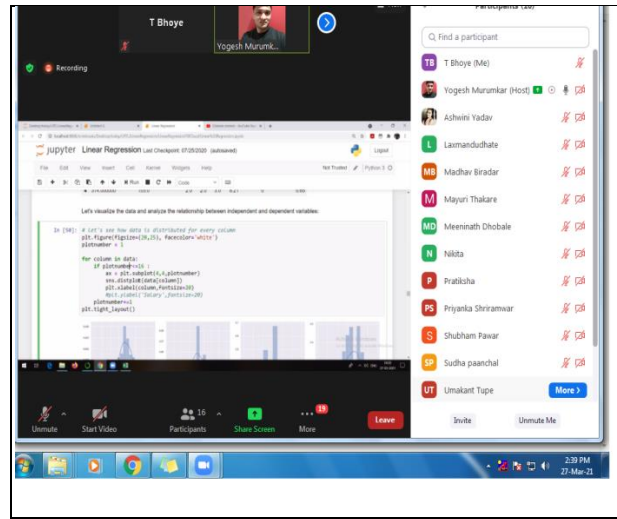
T Bhoye

Yogesh Murumk...

Recording

jupyter Linear Regression Last Checkpoint: 07/25/2020 (autosaved)

Logout

File Edit View Insert Cell Kernel Widgets Help

Not Trusted

Python 3

Run

Code

Let's visualize the data and analyze the relationship between independent and dependent variables:

In [50]: # Let's see how data is distributed for every column
plt.figure(figsize=(20,25), facecolor='white')
plotnumber = 1

for column in data:
    if plotnumber<=16 :
        ax = plt.subplot(4,4,plotnumber)
        sns.distplot(data[column])
        plt.xlabel(column,fontsize=20)
        #plt.ylabel('Salary',fontsize=20)
    plotnumber+=1
plt.tight_layout()

Participants (16)

Find a participant

TB T Bhoye (Me)

Yogesh Murumkar (Host)

Ashwini Yadav

L Laxmandudhate

MB Madhav Biradar

M Mayuri Thakare

MD Meeninath Dhobale

N Nikita

P Pratiksha

PS Priyanka Shriramwar

S Shubham Pawar

SP Sudha paanchal

UT Umakant Tupe

More

Invite

Unmute Me

Unmute

Start Video

16

Participants

Share Screen

19

More

Leave

2:39 PM

27-Mar-21